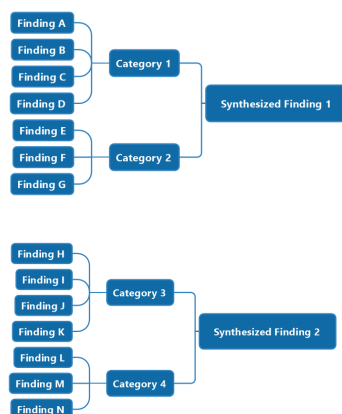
Finding A
Finding B
Finding C
Finding D
Category 1
Finding E
Finding F
Finding G
Category 2
Synthesized Finding 1

Finding H
Finding I
Finding J
Finding K
Category 3
Finding L
Finding M
Finding N
Category 4
Synthesized Finding 2